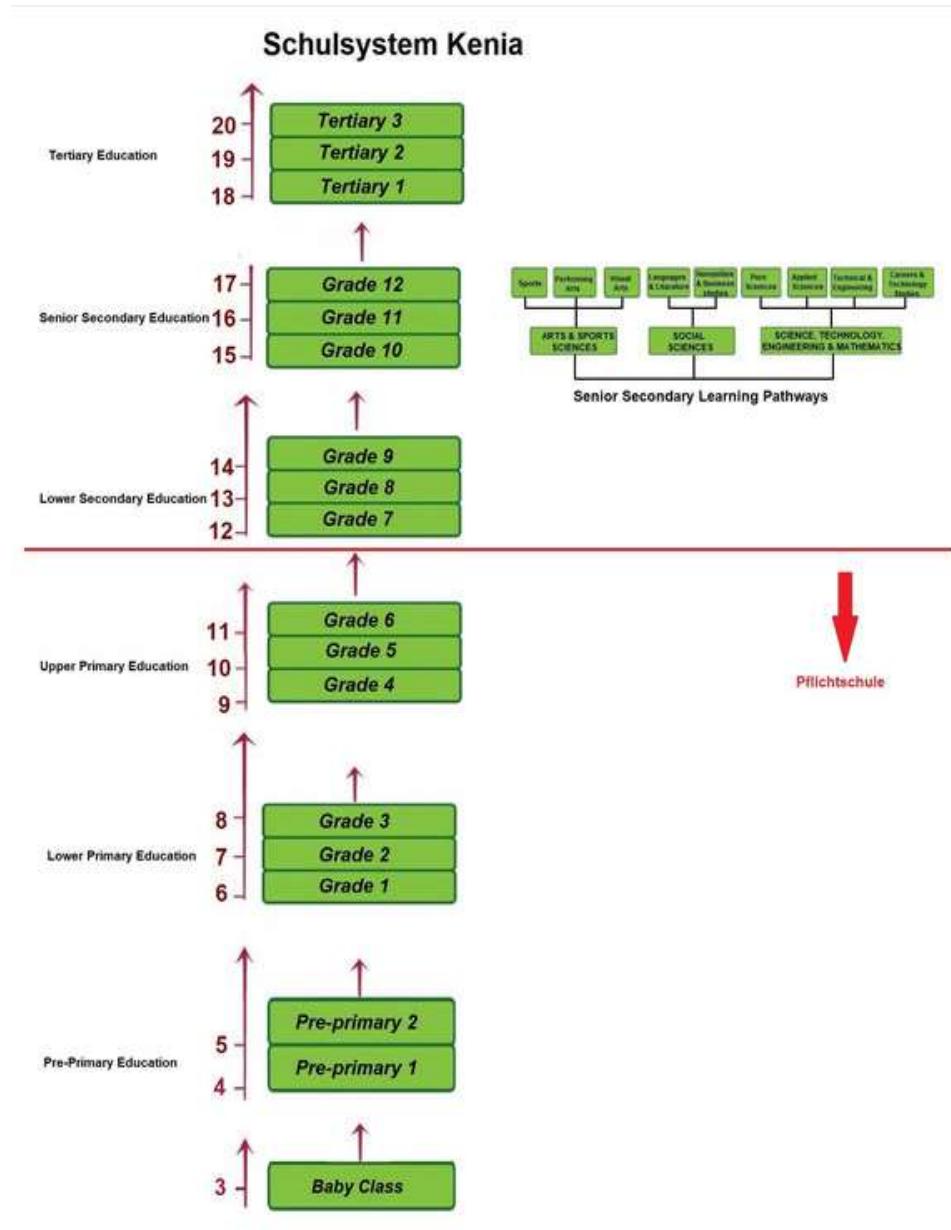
Schulsystem Kenia

Tertiary Education
20
19
18
Tertiary 3
Tertiary 2
Tertiary 1

Senior Secondary Education
17
16
15
Grade 12
Grade 11
Grade 10

Sports
Performing Arts
Visual Arts
Languages & Literature
Humanities & Business Studies
Pure Sciences
Applied Sciences
Technical & Engineering
Careers & Technology Studies
ARTS & SPORTS SCIENCES
SOCIAL SCIENCES
SCIENCE, TECHNOLOGY, ENGINEERING & MATHEMATICS
Senior Secondary Learning Pathways

Lower Secondary Education
14
13
12
Grade 9
Grade 8
Grade 7

Upper Primary Education
11
10
9
Grade 6
Grade 5
Grade 4

Pflichtschule

Lower Primary Education
8
7
6
Grade 3
Grade 2
Grade 1

Pre-Primary Education
5
4
Pre-primary 2
Pre-primary 1

3
Baby Class